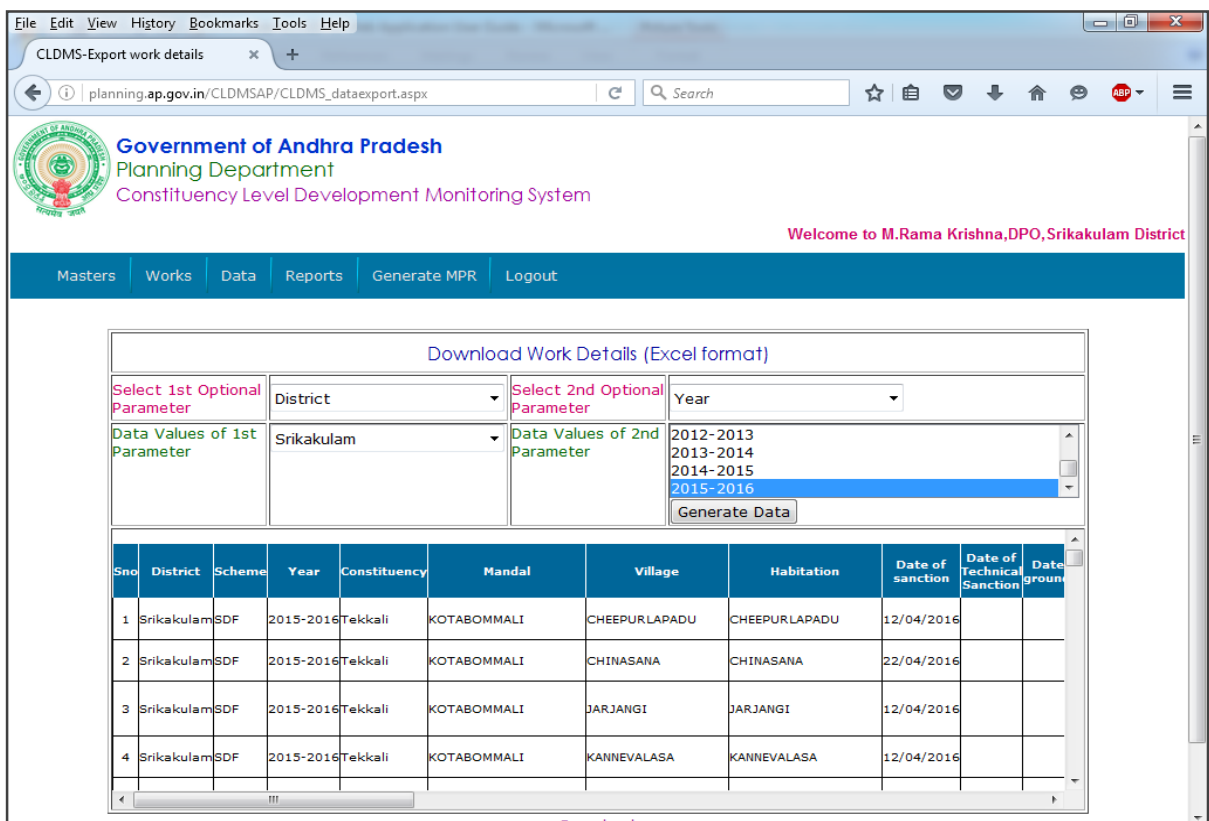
File Edit View History Bookmarks Tools Help

CLDMS-Export work details ×

planning.ap.gov.in/CLDMSAP/CLDMS_dataexport.aspx

Search

Government of Andhra Pradesh
Planning Department
Constituency Level Development Monitoring System

Welcome to M.Rama Krishna,DPO,Srikakulam District

Masters Works Data Reports Generate MPR Logout

Download Work Details (Excel format)

| Select 1st Optional Parameter | District | Select 2nd Optional Parameter | Year |
|---|---|---|---|
| Data Values of 1st Parameter | Srikakulam | Data Values of 2nd Parameter | 2012-2013<br>2013-2014<br>2014-2015<br>2015-2016<br>Generate Data |

| Sno | District | Scheme | Year | Constituency | Mandal | Village | Habitation | Date of sanction | Date of Technical Sanction | Date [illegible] ground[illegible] |
|---|---|---|---|---|---|---|---|---|---|---|
| 1 | Srikakulam | SDF | 2015-2016 | Tekkali | KOTABOMMALI | CHEEPURLAPADU | CHEEPURLAPADU | 12/04/2016 | | |
| 2 | Srikakulam | SDF | 2015-2016 | Tekkali | KOTABOMMALI | CHINASANA | CHINASANA | 22/04/2016 | | |
| 3 | Srikakulam | SDF | 2015-2016 | Tekkali | KOTABOMMALI | JARJANGI | JARJANGI | 12/04/2016 | | |
| 4 | Srikakulam | SDF | 2015-2016 | Tekkali | KOTABOMMALI | KANNEVALASA | KANNEVALASA | 12/04/2016 | | |